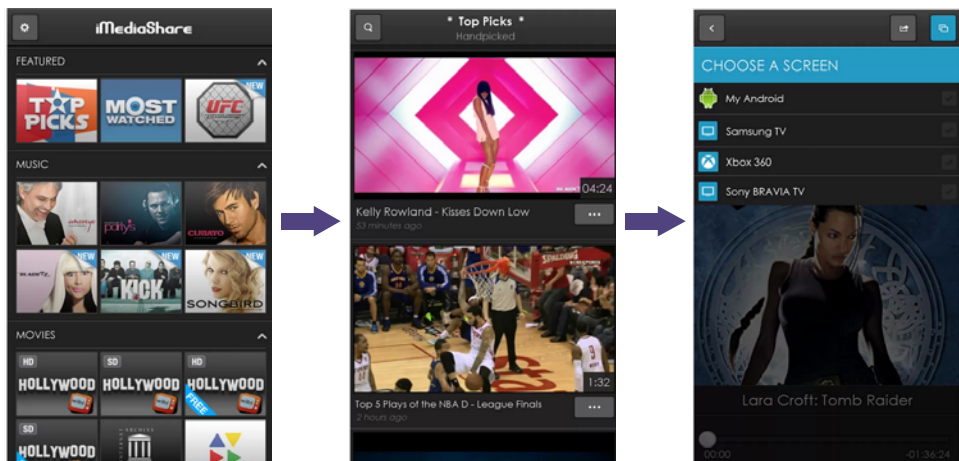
iMediaShare

FEATURED

TOP PICKS

MOST WATCHED

UFC

NEW

MUSIC

NEW

KICK

NEW

SONGBIRD

MOVIES

HD

HOLLYWOOD

SD

HOLLYWOOD

HD

HOLLYWOOD

FREE

SD

HOLLYWOOD

* Top Picks *

Handpicked

04:24

Kelly Rowland - Kisses Down Low

53 minutes ago

...

1:32

Top 5 Plays of the NBA D - League Finals

2 hours ago

...

CHOOSE A SCREEN

My Android

Samsung TV

Xbox 360

Sony BRAVIA TV

Lara Croft: Tomb Raider

00:00

-01:36:24